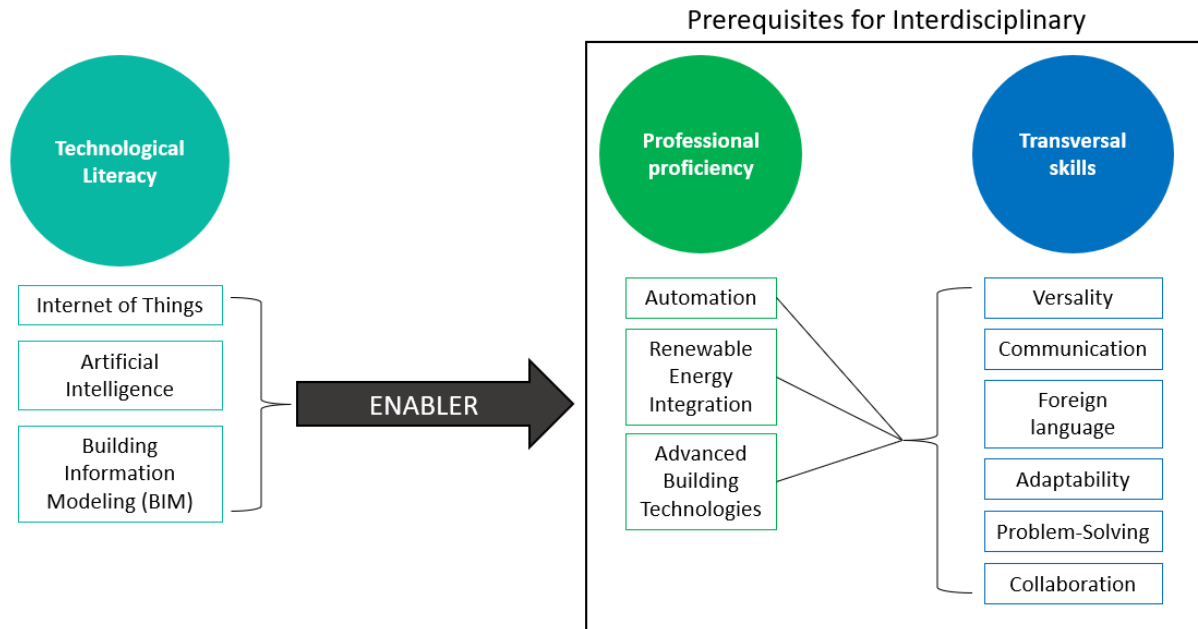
Prerequisites for Interdisciplinary

Technological Literacy

Internet of Things

Artificial Intelligence

Building Information Modeling (BIM)

ENABLER

Professional proficiency

Automation

Renewable Energy Integration

Advanced Building Technologies

Transversal skills

Versality

Communication

Foreign language

Adaptability

Problem-Solving

Collaboration